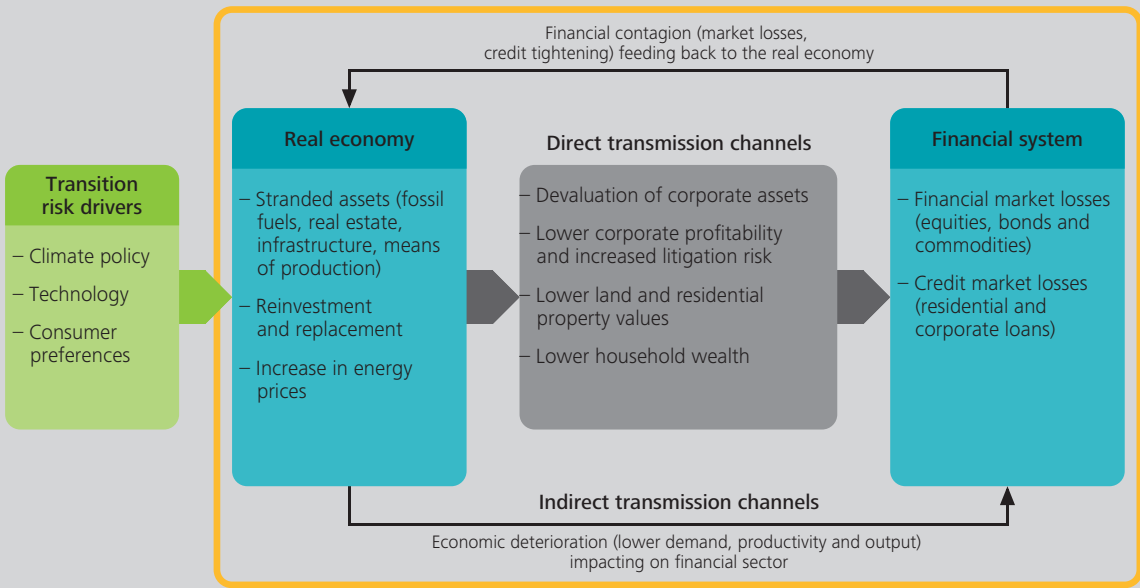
Financial contagion (market losses, credit tightening) feeding back to the real economy

Transition risk drivers

– Climate policy

– Technology

– Consumer preferences

Real economy

– Stranded assets (fossil fuels, real estate, infrastructure, means of production)

– Reinvestment and replacement

– Increase in energy prices

Direct transmission channels

– Devaluation of corporate assets

– Lower corporate profitability and increased litigation risk

– Lower land and residential property values

– Lower household wealth

Financial system

– Financial market losses (equities, bonds and commodities)

– Credit market losses (residential and corporate loans)

Indirect transmission channels

Economic deterioration (lower demand, productivity and output) impacting on financial sector